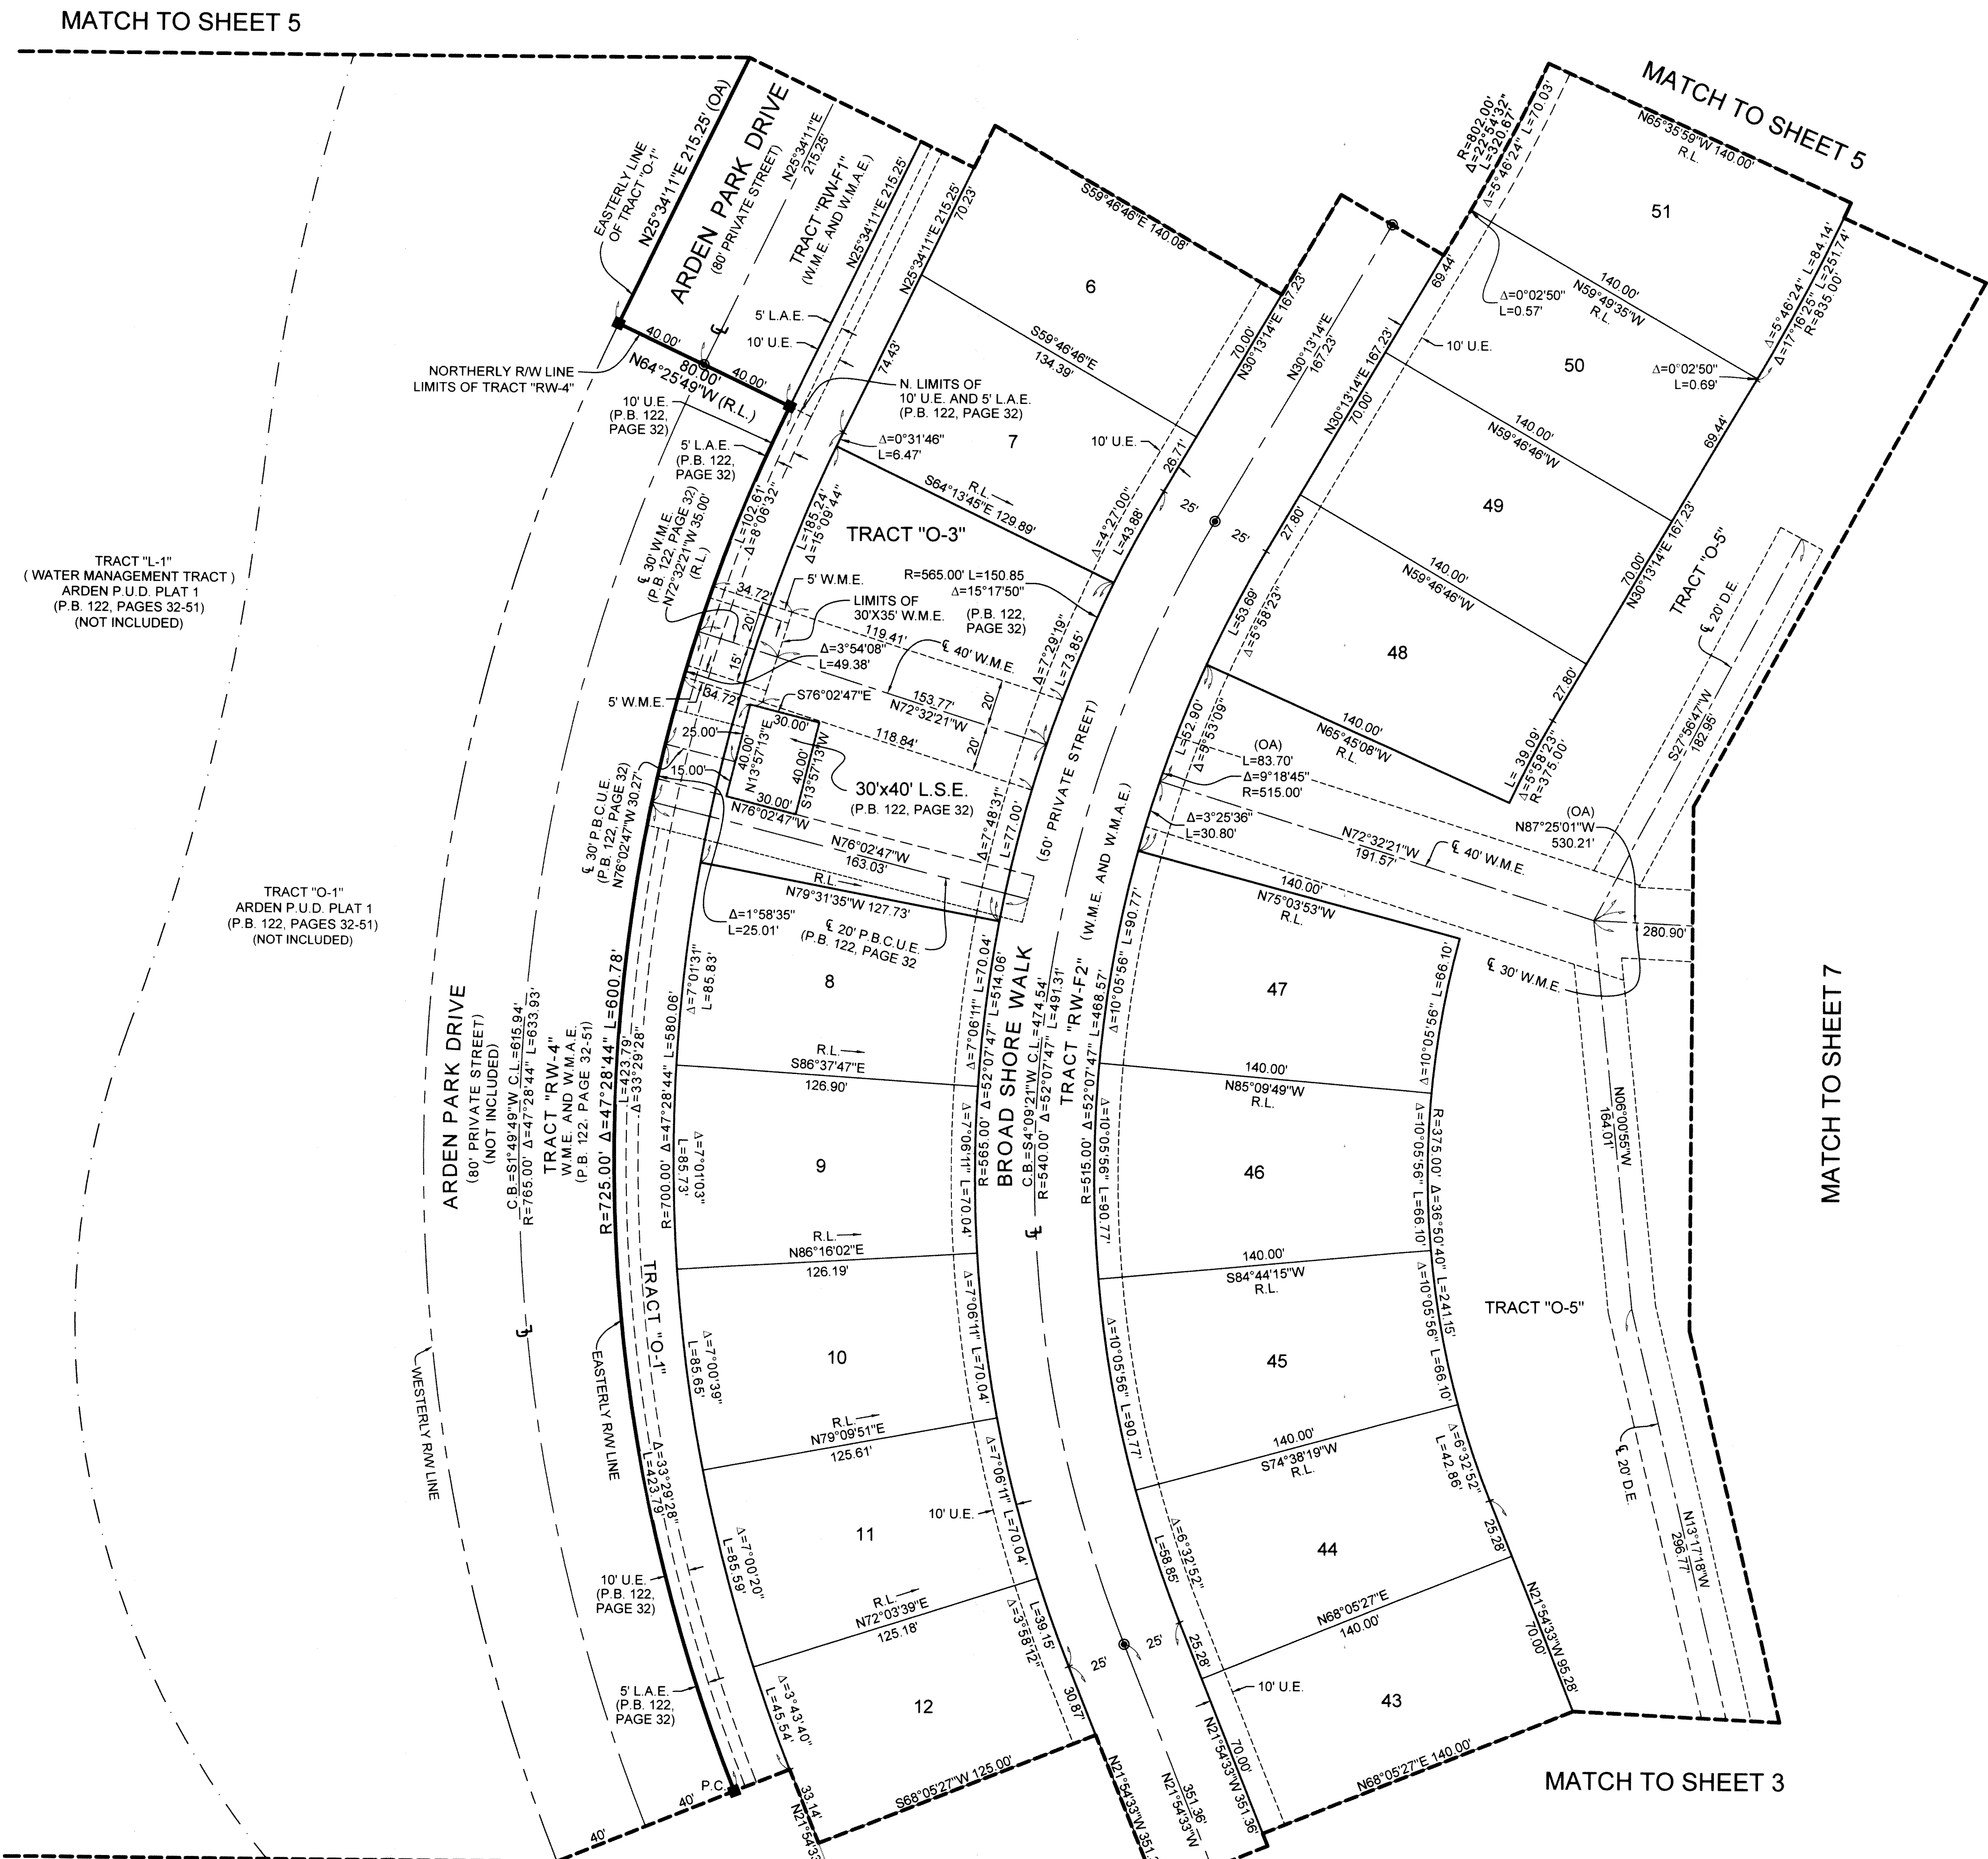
MATCH TO SHEET 5

MATCH TO SHEET 5

ARDEN PARK DRIVE
(80' PRIVATE STREET)

EASTERLY LINE OF TRACT "O-1"
N25°34'11"E 215.25' (OA)

TRACT "RW-F1"
(W.M.E. AND W.M.A.E.)
N25°34'11"E 215.25'

N25°34'11"E 215.25'
70.23'

S59°46'46"E 140.08'

6

S59°46'46"E 134.39'

N30°13'14"E 167.23'
70.00'

N30°13'14"E 167.23'

R=802.00'
Δ=22°54'32"
L=320.67'
Δ=5°46'24" L=70.03'

N65°35'59"W 140.00'
R.L.

51

Δ=0°02'50"
L=0.57'

140.00'
N59°49'35"W
R.L.

Δ=5°46'24" L=84.14'
Δ=17°16'25" L=251.74'
R=835.00'

Δ=0°02'50"
L=0.69'

50

10' U.E.

69.44'

69.44'

N30°13'14"E 167.23'
70.00'

140.00'
N59°46'46"W

49

5' L.A.E.
10' U.E.

40.00'
80.00'
40.00'
N64°25'49"W (R.L.)

NORTHERLY R/W LINE
LIMITS OF TRACT "RW-4"

10' U.E.
(P.B. 122, PAGE 32)

5' L.A.E.
(P.B. 122, PAGE 32)

74.43'

N. LIMITS OF
10' U.E. AND 5' L.A.E.
(P.B. 122, PAGE 32)

Δ=0°31'46"
L=6.47'

7

10' U.E.

26.71'

25'

25'

R.L.
S64°13'45"E 129.89'

Δ=4°27'00"
L=43.88'

27.80'

L=102.61'
Δ=8°06'32"

L=185.24'
Δ=15°09'44"

TRACT "O-3"

℄ 30' W.M.E.
(P.B. 122, PAGE 32)
N72°32'21"W 35.00'
(R.L.)

5' W.M.E.

R=565.00' L=150.85
Δ=15°17'50"

(P.B. 122, PAGE 32)

34.72'

LIMITS OF
30'X35' W.M.E.

119.41'

℄ 40' W.M.E.

Δ=7°29'19"
L=73.85'

L=53.69'
Δ=5°58'23"

140.00'
N59°46'46"W

48

70.00'
N30°13'14"E 167.23'

TRACT "O-5"

℄ 20' D.E.

20'
15'

Δ=3°54'08"
L=49.38'

5' W.M.E.

64.72'

S76°02'47"E

153.77'
N72°32'21"W

20'
20'

25.00'
15.00'

30.00'
40.00'
N13°57'13"E
40.00'
S13°57'13"W
30.00'
N76°02'47"W

118.84'

30'x40' L.S.E.
(P.B. 122, PAGE 32)

L=52.90'
Δ=5°53'09"

(OA)
L=83.70'
Δ=9°18'45"
R=515.00'

Δ=3°25'36"
L=30.80'

140.00'
N65°45'08"W
R.L.

27.80'

L=39.09'
Δ=5°58'23"
R=375.00'

S27°56'47"W
182.95'

(OA)
N87°25'01"W
530.21'

℄ 30' P.B.C.U.E.
(P.B. 122, PAGE 32)
N76°02'47"W 30.27'

N76°02'47"W
163.03'

R.L.
N79°31'35"W 127.73'

Δ=1°58'35"
L=25.01'

℄ 20' P.B.C.U.E.
(P.B. 122, PAGE 32

Δ=7°48'31"
L=77.00'

(50' PRIVATE STREET)

(W.M.E. AND W.M.A.E.)

N72°32'21"W
191.57'

℄ 40' W.M.E.

140.00'
N75°03'53"W
R.L.

280.90'

℄ 30' W.M.E.

TRACT "L-1"
( WATER MANAGEMENT TRACT )
ARDEN P.U.D. PLAT 1
(P.B. 122, PAGES 32-51)
(NOT INCLUDED)

TRACT "O-1"
ARDEN P.U.D. PLAT 1
(P.B. 122, PAGES 32-51)
(NOT INCLUDED)

ARDEN PARK DRIVE
(80' PRIVATE STREET)
(NOT INCLUDED)

C.B.=S1°49'49"W C.L.=615.94'
R=765.00' Δ=47°28'44" L=633.93'

TRACT "RW-4"
W.M.E. AND W.M.A.E.
(P.B. 122, PAGE 32-51)

R=725.00' Δ=47°28'44" L=600.78'

L=423.79'
Δ=33°29'28"

R=700.00' Δ=47°28'44" L=580.06'

Δ=7°01'31"
L=85.83'

8

Δ=7°06'11" L=70.04'
R=565.00' Δ=52°07'47" L=514.06'

BROAD SHORE WALK

C.B.=S4°09'21"W C.L.=474.54'
R=540.00' Δ=52°07'47" L=491.31'

TRACT "RW-F2"
R=515.00' Δ=52°07'47" L=468.57'

Δ=10°05'56" L=90.77'

47

Δ=10°05'56" L=66.10'

R.L.
S86°37'47"E
126.90'

140.00'
N85°09'49"W
R.L.

9

Δ=7°01'03"
L=85.73'

Δ=7°06'11" L=70.04'

Δ=10°05'56" L=90.77'

46

R=375.00' Δ=36°50'40" L=241.15'
Δ=10°05'56" L=66.10'

N06°00'55"W
164.01'

MATCH TO SHEET 7

R.L.
N86°16'02"E
126.19'

140.00'
S84°44'15"W
R.L.

10

Δ=7°00'39"
L=85.65'

Δ=7°06'11" L=70.04'

Δ=10°05'56" L=90.77'

45

Δ=10°05'56" L=66.10'

TRACT "O-5"

TRACT "O-1"

EASTERLY R/W LINE

WESTERLY R/W LINE

R.L.
N79°09'51"E
125.61'

140.00'
S74°38'19"W
R.L.

Δ=6°32'52"
L=42.86'

℄ 20' D.E.

Δ=33°29'28"
L=423.79'

11

10' U.E.

Δ=7°00'20"
L=85.59'

Δ=7°06'11" L=70.04'

Δ=6°32'52"
L=58.85'

44

25.28'

N21°54'33"W 95.28'
70.00'

N13°17'18"W
296.77'

10' U.E.
(P.B. 122, PAGE 32)

R.L.
N72°03'39"E
125.18'

Δ=3°58'12"
L=39.15'

25'
25'

25.28'

N68°05'27"E
140.00'

5' L.A.E.
(P.B. 122, PAGE 32)

12

Δ=3°43'40"
L=45.54'

30.87'

10' U.E.

43

P.C.
40'
40'

33.14'
N21°54'3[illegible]

S68°05'27"W 125.00'

N21°54'33"W 351.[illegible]

N21°54'33"W
351.36'

N21°54'33"W 351.36'
70.00'

N68°05'27"E 140.00'

MATCH TO SHEET 3